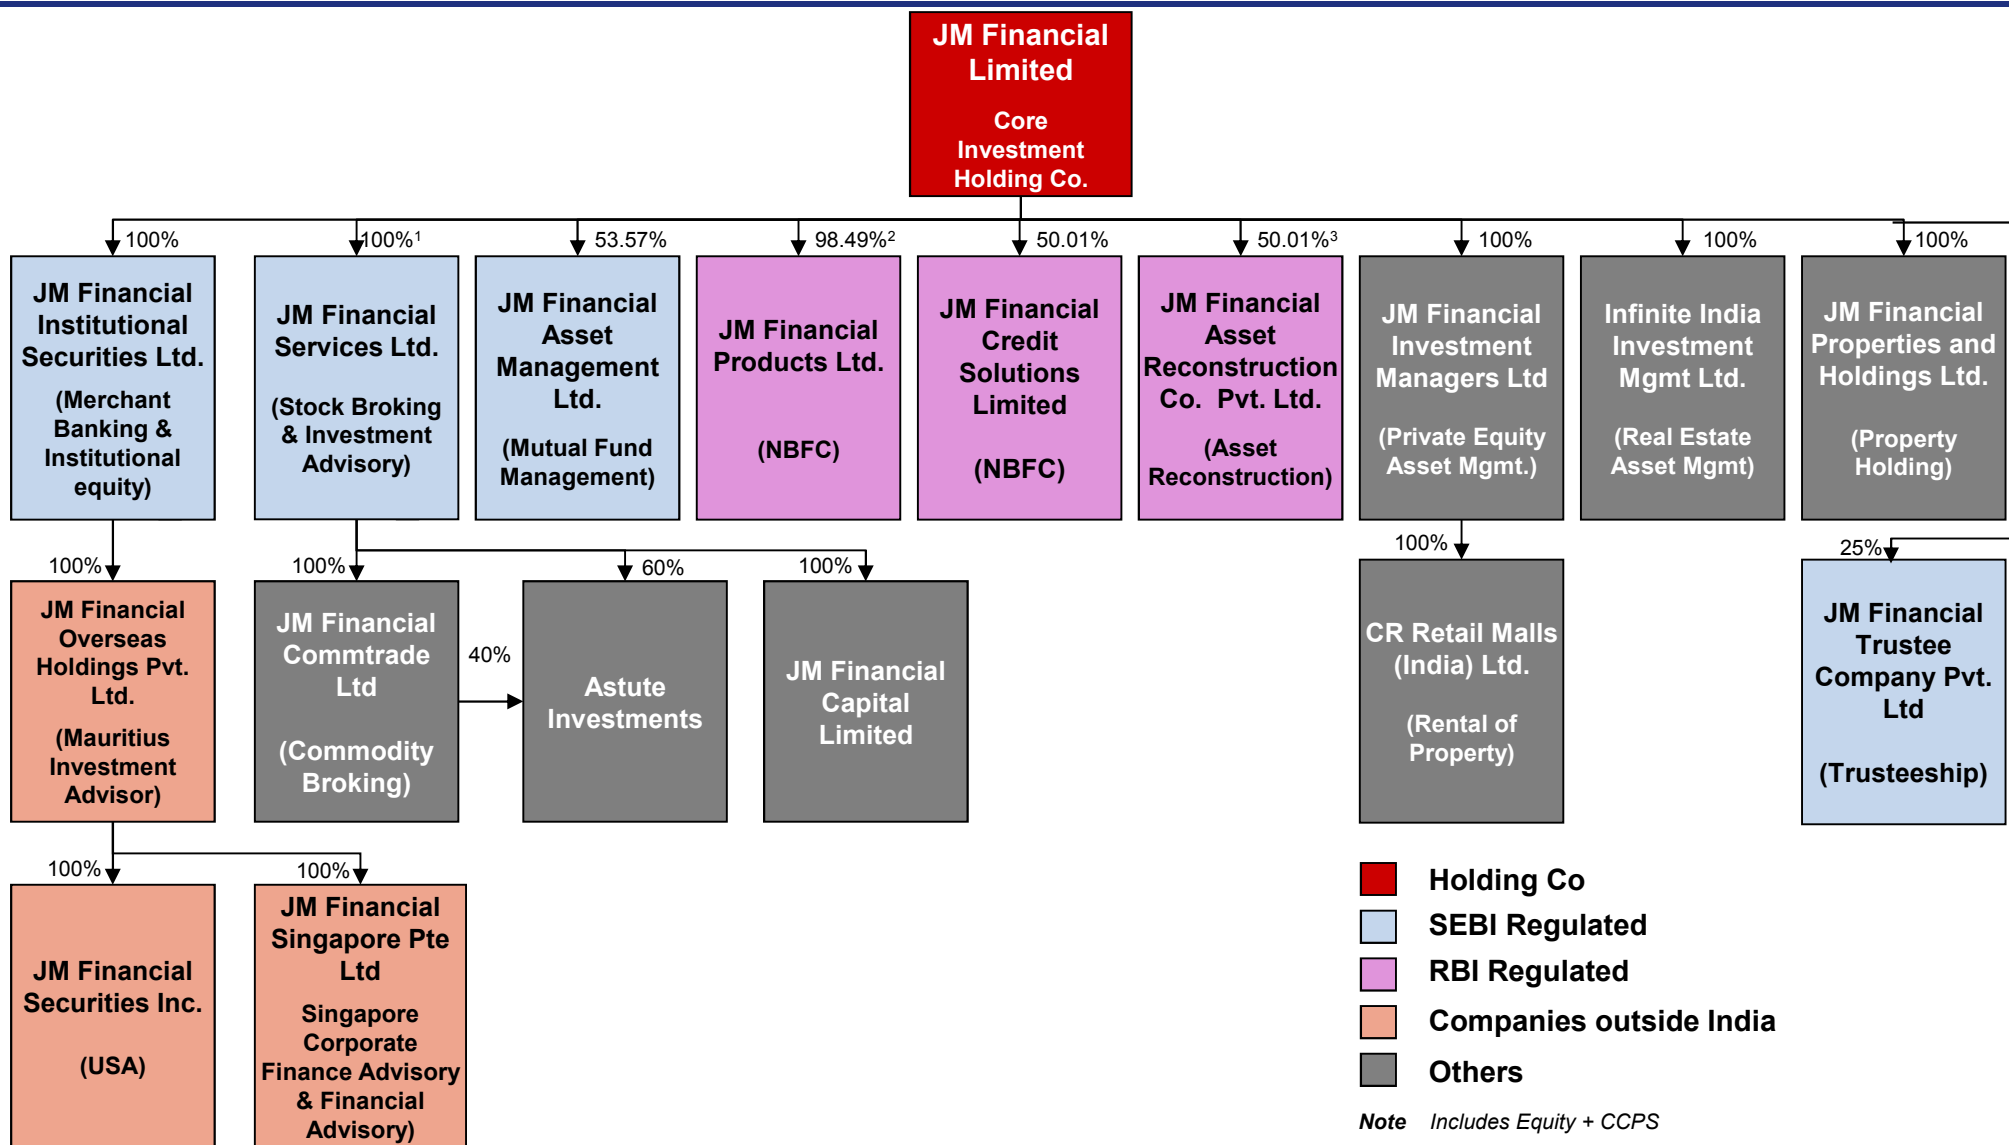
JM Financial Limited

Core Investment Holding Co.

100%
JM Financial Institutional Securities Ltd.
(Merchant Banking & Institutional equity)

100%$^1$
JM Financial Services Ltd.
(Stock Broking & Investment Advisory)

53.57%
JM Financial Asset Management Ltd.
(Mutual Fund Management)

98.49%$^2$
JM Financial Products Ltd.
(NBFC)

50.01%
JM Financial Credit Solutions Limited
(NBFC)

50.01%$^3$
JM Financial Asset Reconstruction Co. Pvt. Ltd.
(Asset Reconstruction)

100%
JM Financial Investment Managers Ltd
(Private Equity Asset Mgmt.)

100%
Infinite India Investment Mgmt Ltd.
(Real Estate Asset Mgmt)

100%
JM Financial Properties and Holdings Ltd.
(Property Holding)

100%
JM Financial Overseas Holdings Pvt. Ltd.
(Mauritius Investment Advisor)

100%
JM Financial Commtrade Ltd
(Commodity Broking)

40%

60%
Astute Investments

100%
JM Financial Capital Limited

100%
CR Retail Malls (India) Ltd.
(Rental of Property)

25%
JM Financial Trustee Company Pvt. Ltd
(Trusteeship)

100%
JM Financial Securities Inc.
(USA)

100%
JM Financial Singapore Pte Ltd
Singapore Corporate Finance Advisory & Financial Advisory)

Holding Co
SEBI Regulated
RBI Regulated
Companies outside India
Others

Note Includes Equity + CCPS